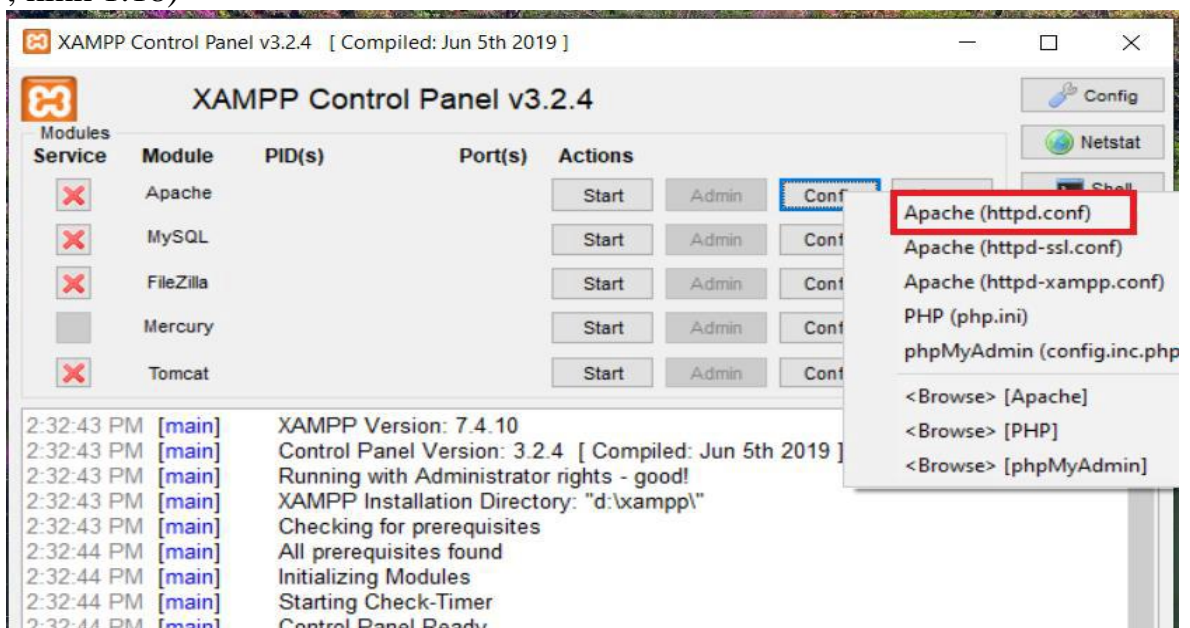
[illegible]

XAMPP Control Panel v3.2.4 [ Compiled: Jun 5th 2019 ]

XAMPP Control Panel v3.2.4

Config

Netstat

Shell

Modules

| Service | Module | PID(s) | Port(s) | Actions | | |
|---|---|---|---|---|---|---|
| | Apache | | | Start | Admin | Conf |
| | MySQL | | | Start | Admin | Conf |
| | FileZilla | | | Start | Admin | Conf |
| | Mercury | | | Start | Admin | Conf |
| | Tomcat | | | Start | Admin | Conf |

Apache (httpd.conf)
Apache (httpd-ssl.conf)
Apache (httpd-xampp.conf)
PHP (php.ini)
phpMyAdmin (config.inc.php
<Browse> [Apache]
<Browse> [PHP]
<Browse> [phpMyAdmin]

2:32:43 PM [main] XAMPP Version: 7.4.10
2:32:43 PM [main] Control Panel Version: 3.2.4 [ Compiled: Jun 5th 2019 ]
2:32:43 PM [main] Running with Administrator rights - good!
2:32:43 PM [main] XAMPP Installation Directory: "d:\xampp\"
2:32:43 PM [main] Checking for prerequisites
2:32:44 PM [main] All prerequisites found
2:32:44 PM [main] Initializing Modules
2:32:44 PM [main] Starting Check-Timer
2:32:44 PM [main] Control Panel Ready